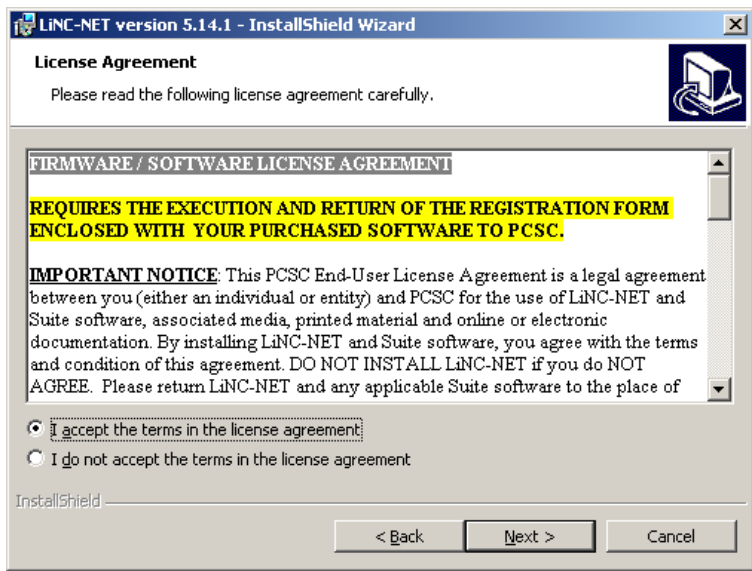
LiNC-NET version 5.14.1 - InstallShield Wizard

License Agreement

Please read the following license agreement carefully.

FIRMWARE / SOFTWARE LICENSE AGREEMENT

REQUIRES THE EXECUTION AND RETURN OF THE REGISTRATION FORM ENCLOSED WITH YOUR PURCHASED SOFTWARE TO PCSC.

IMPORTANT NOTICE: This PCSC End-User License Agreement is a legal agreement between you (either an individual or entity) and PCSC for the use of LiNC-NET and Suite software, associated media, printed material and online or electronic documentation. By installing LiNC-NET and Suite software, you agree with the terms and condition of this agreement. DO NOT INSTALL LiNC-NET if you do NOT AGREE. Please return LiNC-NET and any applicable Suite software to the place of

I accept the terms in the license agreement

I do not accept the terms in the license agreement

InstallShield

< Back

Next >

Cancel